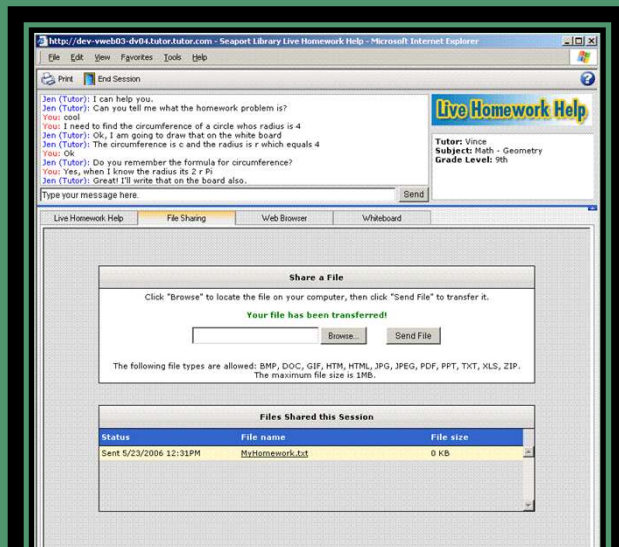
http://dev-vweb03-dv04.tutor.tutor.com - Seaport Library Live Homework Help - Microsoft Internet Explorer

File Edit View Favorites Tools Help

Print End Session

Jen (Tutor): I can help you.
Jen (Tutor): Can you tell me what the homework problem is?
You: cool
You: I need to find the circumference of a circle whos radius is 4
Jen (Tutor): Ok, I am going to draw that on the white board
Jen (Tutor): The circumference is c and the radius is r which equals 4
You: Ok
Jen (Tutor): Do you remember the formula for circumference?
You: Yes, when I know the radius its 2 r Pi
Jen (Tutor): Great! I'll write that on the board also.

Type your message here. Send

Live Homework Help

Tutor: Vince
Subject: Math - Geometry
Grade Level: 9th

Live Homework Help | File Sharing | Web Browser | Whiteboard

Share a File

Click "Browse" to locate the file on your computer, then click "Send File" to transfer it.

Your file has been transferred!

Browse... Send File

The following file types are allowed: BMP, DOC, GIF, HTM, HTML, JPG, JPEG, PDF, PPT, TXT, XLS, ZIP. The maximum file size is 1MB.

Files Shared this Session

| Status | File name | File size |
|---|---|---|
| Sent 5/23/2006 12:31PM | MyHomework.txt | 0 KB |